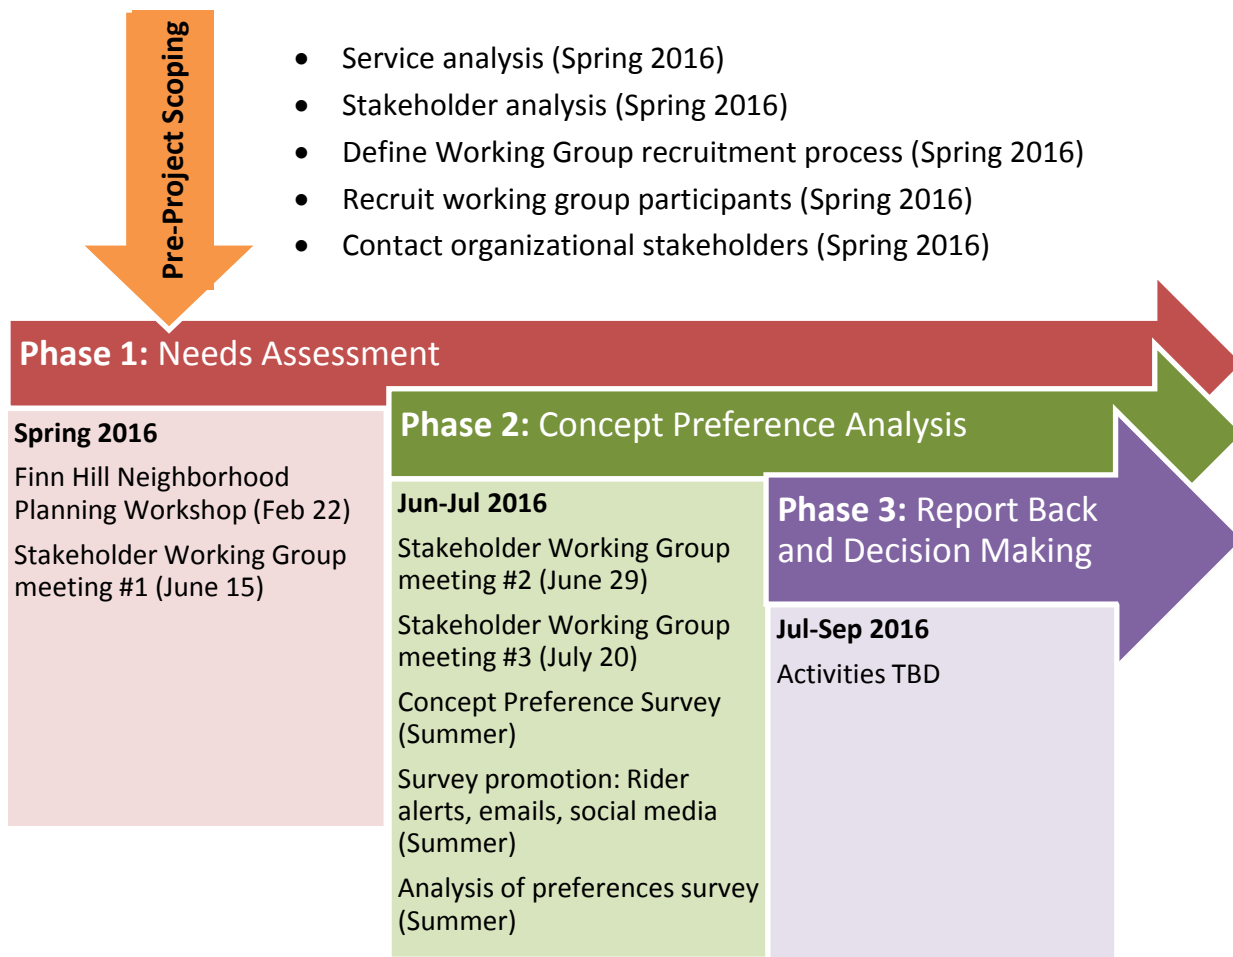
Pre-Project Scoping

- Service analysis (Spring 2016)
- Stakeholder analysis (Spring 2016)
- Define Working Group recruitment process (Spring 2016)
- Recruit working group participants (Spring 2016)
- Contact organizational stakeholders (Spring 2016)

**Phase 1:** Needs Assessment

**Spring 2016**

Finn Hill Neighborhood Planning Workshop (Feb 22)

Stakeholder Working Group meeting #1 (June 15)

**Phase 2:** Concept Preference Analysis

**Jun-Jul 2016**

Stakeholder Working Group meeting #2 (June 29)

Stakeholder Working Group meeting #3 (July 20)

Concept Preference Survey (Summer)

Survey promotion: Rider alerts, emails, social media (Summer)

Analysis of preferences survey (Summer)

**Phase 3:** Report Back and Decision Making

**Jul-Sep 2016**

Activities TBD